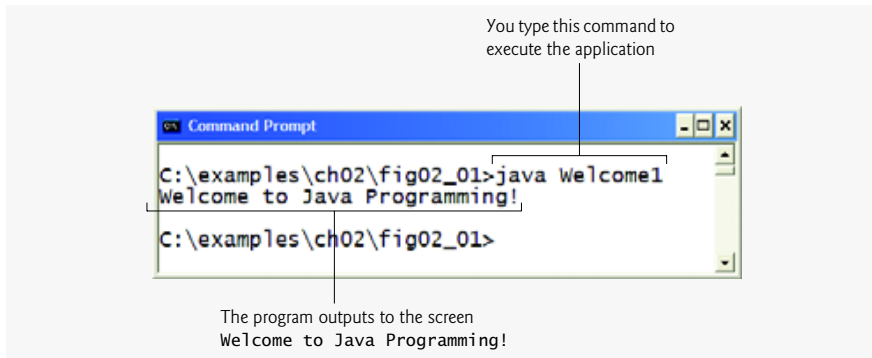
You type this command to execute the application

Command Prompt

C:\examples\ch02\fig02_01>java Welcome1
Welcome to Java Programming!

C:\examples\ch02\fig02_01>

The program outputs to the screen
Welcome to Java Programming!